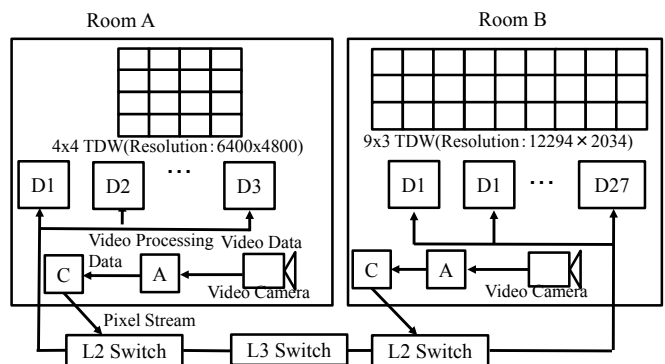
Room A

Room B

4x4 TDW(Resolution : 6400x4800)

9x3 TDW(Resolution : 12294 × 2034)

D1

D2

···

D3

D1

D1

···

D27

Video Processing

Video Data

Data

C

A

Video Camera

C

A

Video Camera

Pixel Stream

L2 Switch

L3 Switch

L2 Switch